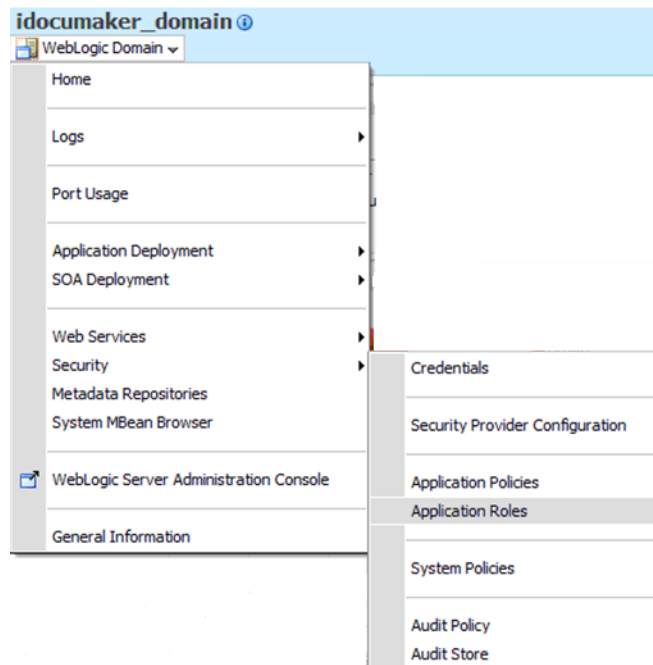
idocumaker_domain

WebLogic Domain

Home

Logs

Port Usage

Application Deployment

SOA Deployment

Web Services

Security

Metadata Repositories

System MBean Browser

WebLogic Server Administration Console

General Information

Credentials

Security Provider Configuration

Application Policies

Application Roles

System Policies

Audit Policy

Audit Store